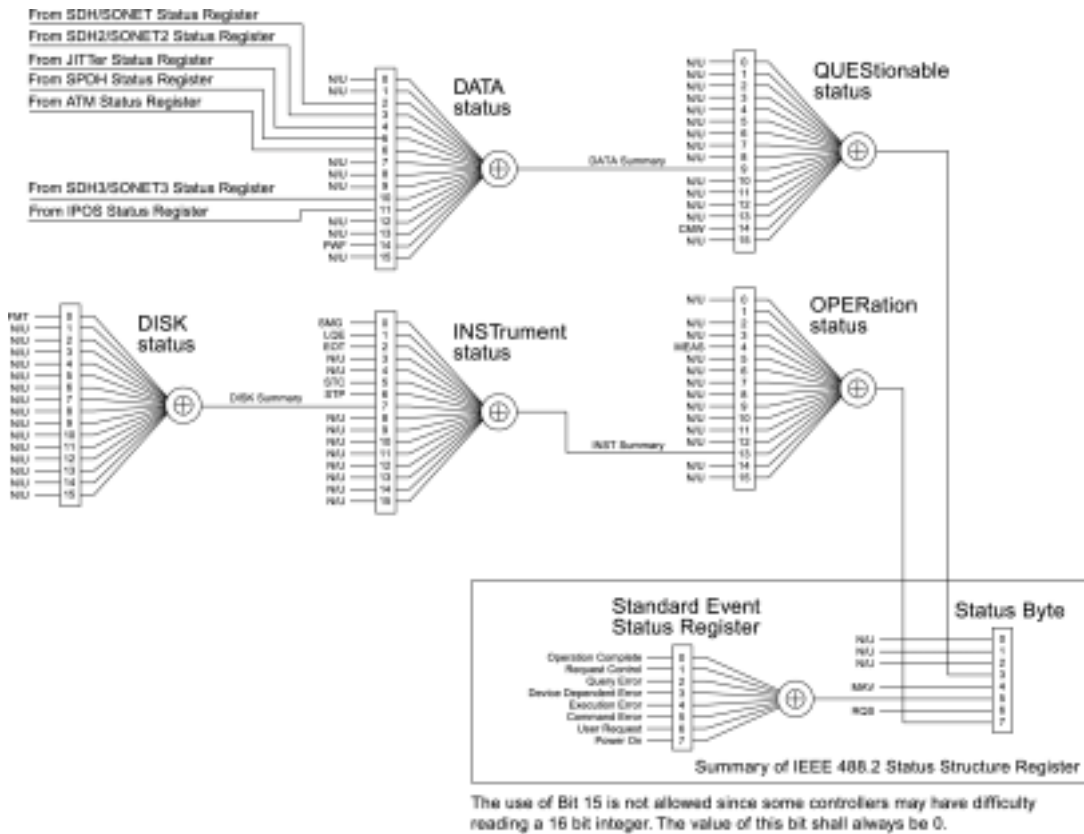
From SDH/SONET Status Register
From SDH2/SONET2 Status Register
From JITTer Status Register
From SPDH Status Register
From ATM Status Register

N/U
N/U
0
1
2
3
4
5
6
7
8
9
10
11
12
13
14
15
N/U
N/U
N/U
N/U
N/U
PWF
N/U

DATA
status

From SDH3/SONET3 Status Register
From IPOS Status Register

DATA Summary

N/U
N/U
N/U
N/U
N/U
N/U
N/U
N/U
N/U
N/U
N/U
N/U
N/U
N/U
CMIV
N/U
0
1
2
3
4
5
6
7
8
9
10
11
12
13
14
15

QUEStionable
status

FMT
N/U
N/U
N/U
N/U
N/U
N/U
N/U
N/U
N/U
N/U
N/U
N/U
N/U
N/U
N/U
0
1
2
3
4
5
6
7
8
9
10
11
12
13
14
15

DISK
status

DISK Summary

SMG
LOS
EOT
N/U
N/U
STC
STP
N/U
N/U
N/U
N/U
N/U
N/U
N/U
N/U
0
1
2
3
4
5
6
7
8
9
10
11
12
13
14
15

INSTrument
status

INST Summary

N/U
N/U
N/U
MEAS
N/U
N/U
N/U
N/U
N/U
N/U
N/U
N/U
N/U
N/U
0
1
2
3
4
5
6
7
8
9
10
11
12
13
14
15

OPERation
status

Standard Event
Status Register

Operation Complete
Request Control
Query Error
Device Dependent Error
Execution Error
Command Error
User Request
Power On
0
1
2
3
4
5
6
7

Status Byte

N/U
N/U
N/U
MAV
RQS
0
1
2
3
4
5
6
7

Summary of IEEE 488.2 Status Structure Register

The use of Bit 15 is not allowed since some controllers may have difficulty reading a 16 bit integer. The value of this bit shall always be 0.